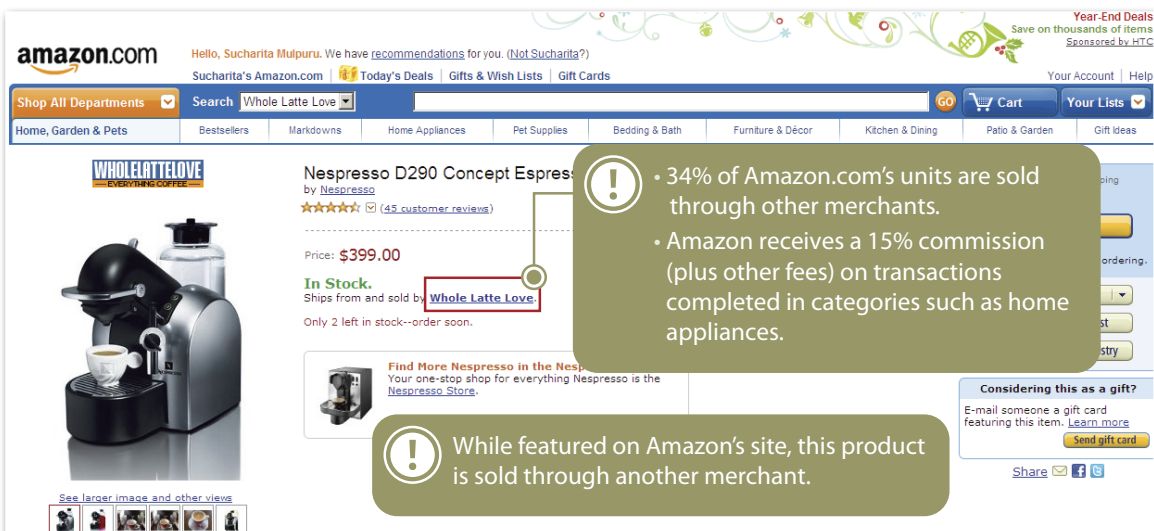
amazon.com

Hello, Sucharita Mulpuru. We have recommendations for you. (Not Sucharita?)

Sucharita's Amazon.com | Today's Deals | Gifts & Wish Lists | Gift Cards

Year-End Deals
Save on thousands of items
Sponsored by HTC

Your Account | Help

Shop All Departments | Search | Whole Latte Love | GO | Cart | Your Lists

Home, Garden & Pets | Bestsellers | Markdowns | Home Appliances | Pet Supplies | Bedding & Bath | Furniture & Décor | Kitchen & Dining | Patio & Garden | Gift Ideas

WHOLELATTELOVE
EVERYTHING COFFEE

Nespresso D290 Concept Espres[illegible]
by Nespresso
(45 customer reviews)

Price: $399.00

In Stock.
Ships from and sold by Whole Latte Love.

Only 2 left in stock--order soon.

Find More Nespresso in the Nesp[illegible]
Your one-stop shop for everything Nespresso is the Nespresso Store.

• 34% of Amazon.com's units are sold through other merchants.
• Amazon receives a 15% commission (plus other fees) on transactions completed in categories such as home appliances.

While featured on Amazon's site, this product is sold through another merchant.

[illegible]ping
ordering.
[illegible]st
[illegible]stry

Considering this as a gift?
E-mail someone a gift card featuring this item. Learn more
Send gift card

Share

See larger image and other views